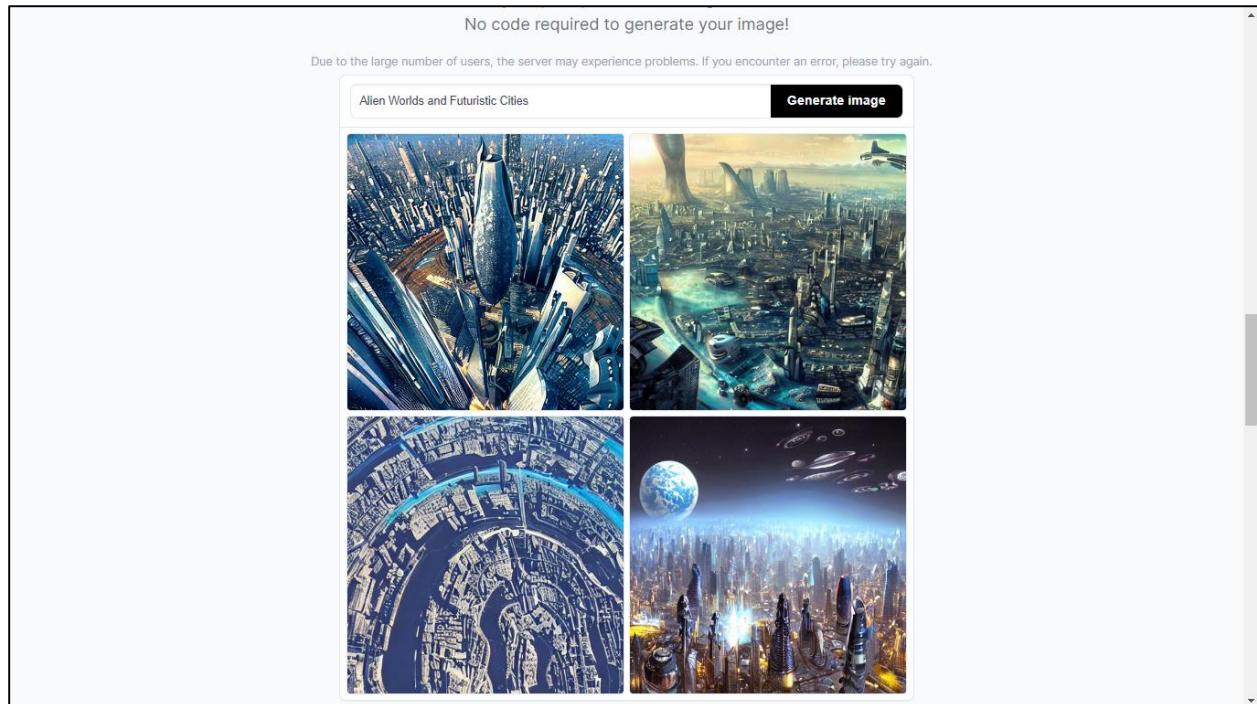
No code required to generate your image!

Due to the large number of users, the server may experience problems. If you encounter an error, please try again.

Alien Worlds and Futuristic Cities

Generate image